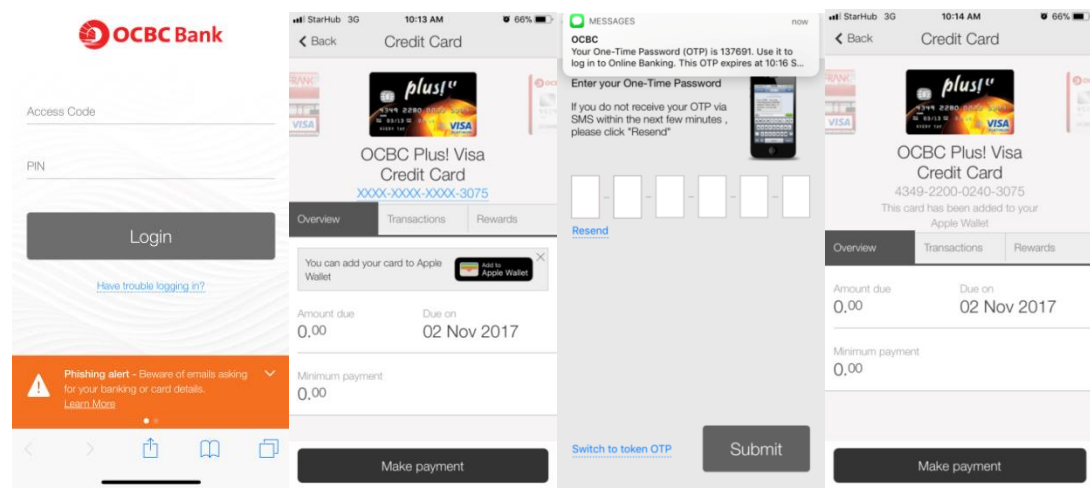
OCBC Bank

Access Code

PIN

Login

Have trouble logging in?

Phishing alert - Beware of emails asking for your banking or card details. Learn More

StarHub 3G 10:13 AM 66%

Back Credit Card

plus!

4349 2280 0240 3075

VISA

OCBC Plus! Visa Credit Card

XXXX-XXXX-XXXX-3075

Overview Transactions Rewards

You can add your card to Apple Wallet

Add to Apple Wallet

Amount due
0.00

Due on
02 Nov 2017

Minimum payment
0.00

Make payment

MESSAGES now

OCBC
Your One-Time Password (OTP) is 137691. Use it to log in to Online Banking. This OTP expires at 10:16 S...

Enter your One-Time Password

If you do not receive your OTP via SMS within the next few minutes , please click "Resend"

Resend

Switch to token OTP

Submit

StarHub 3G 10:14 AM 66%

Back Credit Card

plus!

VISA

OCBC Plus! Visa Credit Card

4349-2200-0240-3075

This card has been added to your Apple Wallet

Overview Transactions Rewards

Amount due
0.00

Due on
02 Nov 2017

Minimum payment
0.00

Make payment